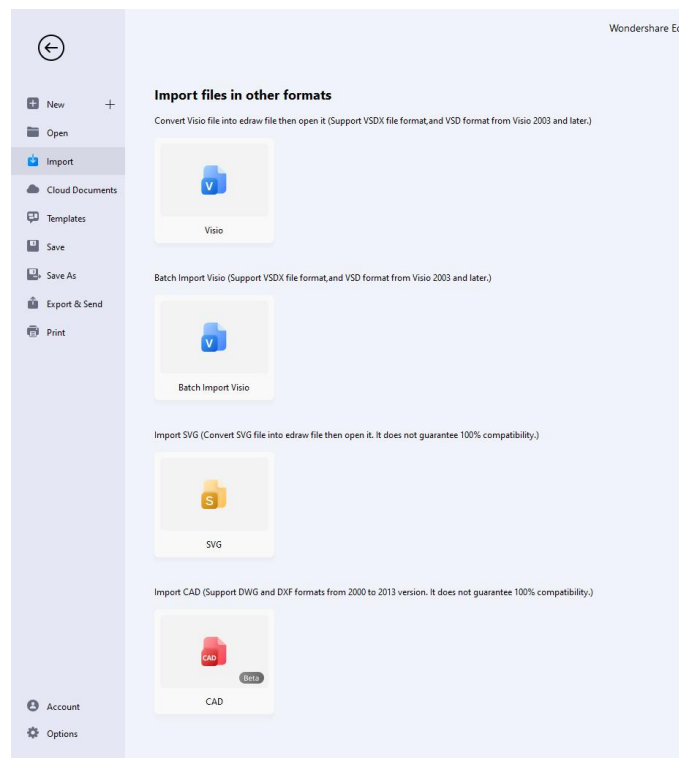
Wondershare E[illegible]

New +
Open
Import
Cloud Documents
Templates
Save
Save As
Export & Send
Print

Import files in other formats

Convert Visio file into edraw file then open it (Support VSDX file format,and VSD format from Visio 2003 and later.)

V
Visio

Batch Import Visio (Support VSDX file format,and VSD format from Visio 2003 and later.)

V
Batch Import Visio

Import SVG (Convert SVG file into edraw file then open it. It does not guarantee 100% compatibility.)

S
SVG

Import CAD (Support DWG and DXF formats from 2000 to 2013 version. It does not guarantee 100% compatibility.)

CAD
Beta
CAD

Account
Options